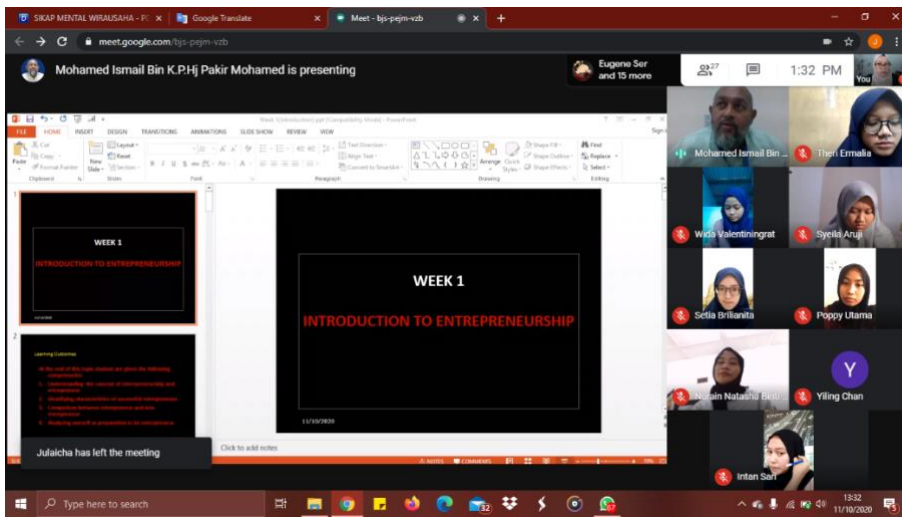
SIKAP MENTAL WIRAUSAHA - P
Google Translate
Meet - bjs-pejm-vzb
meet.google.com/bjs-pejm-vzb

Mohamed Ismail Bin K.P.Hj Pakir Mohamed is presenting
Eugene Ser and 15 more
27
1:32 PM
You

Week 1Introduction.ppt [Compatibility Mode] - PowerPoint
FILE HOME INSERT DESIGN TRANSITIONS ANIMATIONS SLIDE SHOW REVIEW VIEW
Paste Cut Copy Format Painter Clipboard New Slide Layout Reset Section Slides Font Paragraph Text Direction Align Text Convert to SmartArt Drawing Arrange Quick Styles Shape Fill Shape Outline Shape Effects Find Replace Select Editing

1
WEEK 1
INTRODUCTION TO ENTREPRENEURSHIP

2
Learning Outcomes
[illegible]

WEEK 1
INTRODUCTION TO ENTREPRENEURSHIP
11/10/2020

Click to add notes
NOTES COMMENTS

Julaicha has left the meeting

Mohamed Ismail Bin ...
Theri Ermalia
Wida Valentiningrat
Syeila Aruji
Setia Brilianita
Poppy Utama
Nurain Natasha Bint...
Y
Yiling Chan
Intan Sari

Type here to search
32
13:32
11/10/2020
5